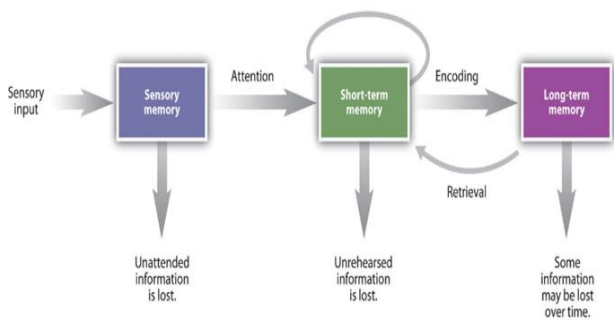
Sensory input

Sensory memory

Attention

Short-term memory

Encoding

Long-term memory

Retrieval

Unattended information is lost.

Unrehearsed information is lost.

Some information may be lost over time.